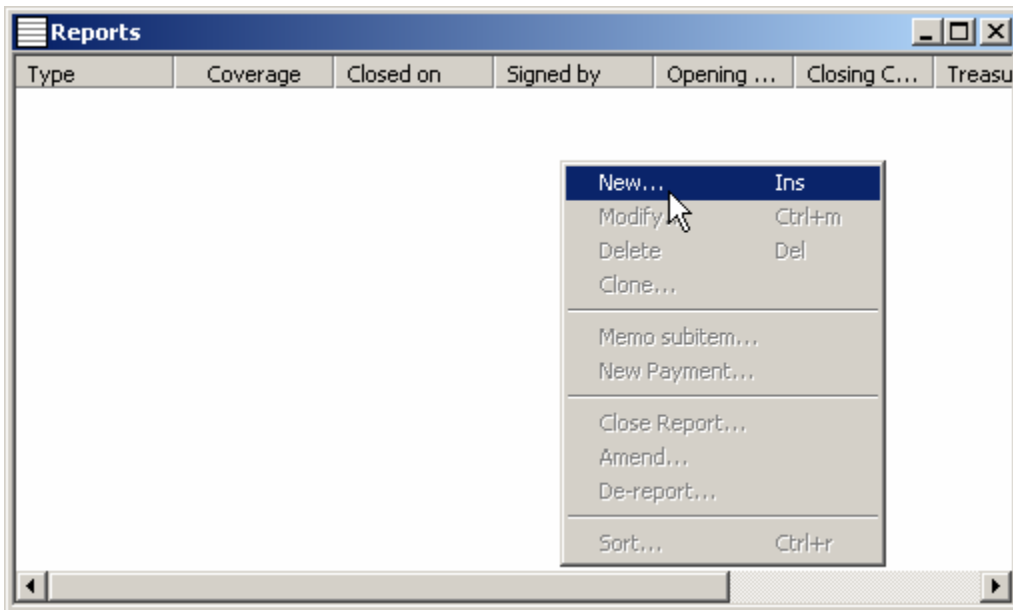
Reports

| Type | Coverage | Closed on | Signed by | Opening ... | Closing C... | Treasu |
|---|---|---|---|---|---|---|

New... Ins
Modify... Ctrl+m
Delete Del
Clone...

Memo subitem...
New Payment...

Close Report...
Amend...
De-report...

Sort... Ctrl+r